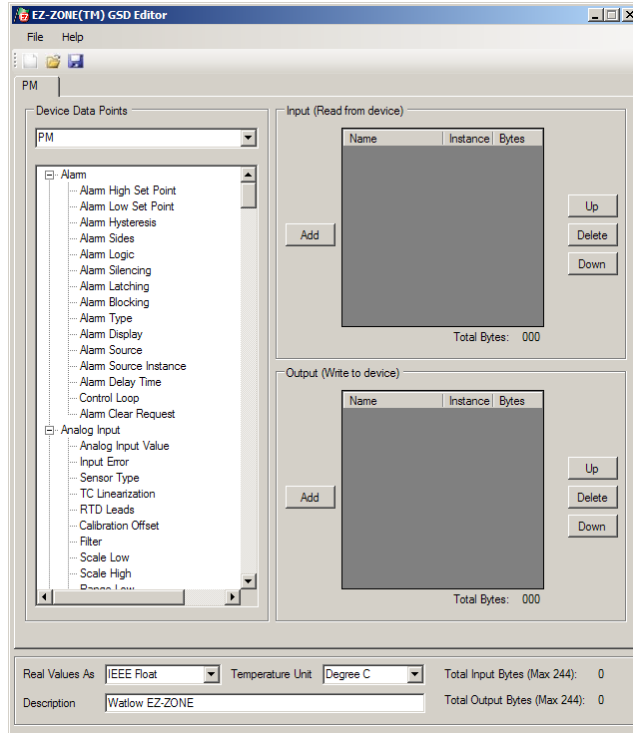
EZ-ZONE(TM) GSD Editor

File Help

PM

Device Data Points

PM

Alarm
Alarm High Set Point
Alarm Low Set Point
Alarm Hysteresis
Alarm Sides
Alarm Logic
Alarm Silencing
Alarm Latching
Alarm Blocking
Alarm Type
Alarm Display
Alarm Source
Alarm Source Instance
Alarm Delay Time
Control Loop
Alarm Clear Request
Analog Input
Analog Input Value
Input Error
Sensor Type
TC Linearization
RTD Leads
Calibration Offset
Filter
Scale Low
Scale High
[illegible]

Input (Read from device)

| Name | Instance | Bytes |
|---|---|---|

Add

Up
Delete
Down

Total Bytes: 000

Output (Write to device)

| Name | Instance | Bytes |
|---|---|---|

Add

Up
Delete
Down

Total Bytes: 000

Real Values As IEEE Float

Temperature Unit Degree C

Total Input Bytes (Max 244): 0

Description Watlow EZ-ZONE

Total Output Bytes (Max 244): 0